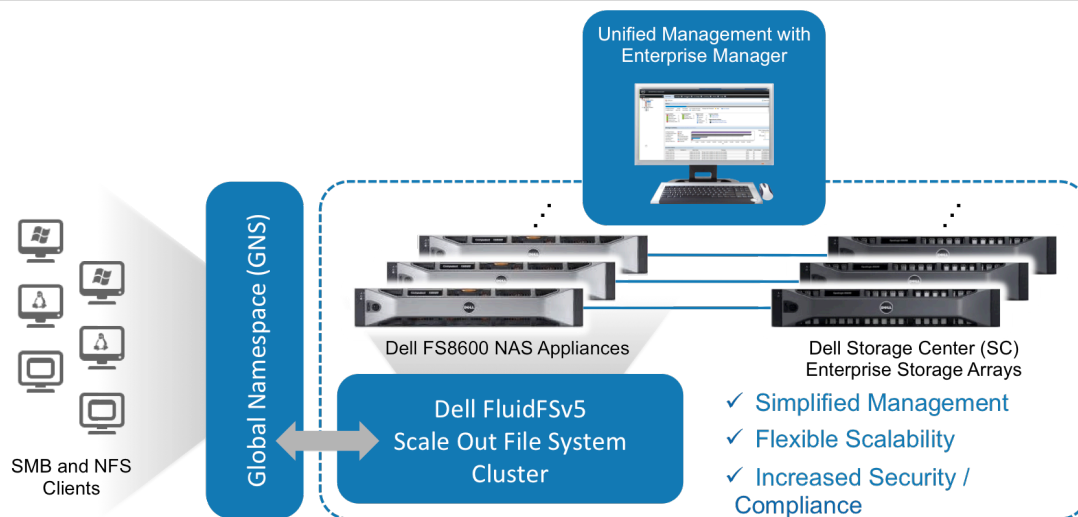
Unified Management with Enterprise Manager

Global Namespace (GNS)

Dell FS8600 NAS Appliances

Dell Storage Center (SC) Enterprise Storage Arrays

SMB and NFS Clients

Dell FluidFSv5 Scale Out File System Cluster

✓ Simplified Management
✓ Flexible Scalability
✓ Increased Security / Compliance